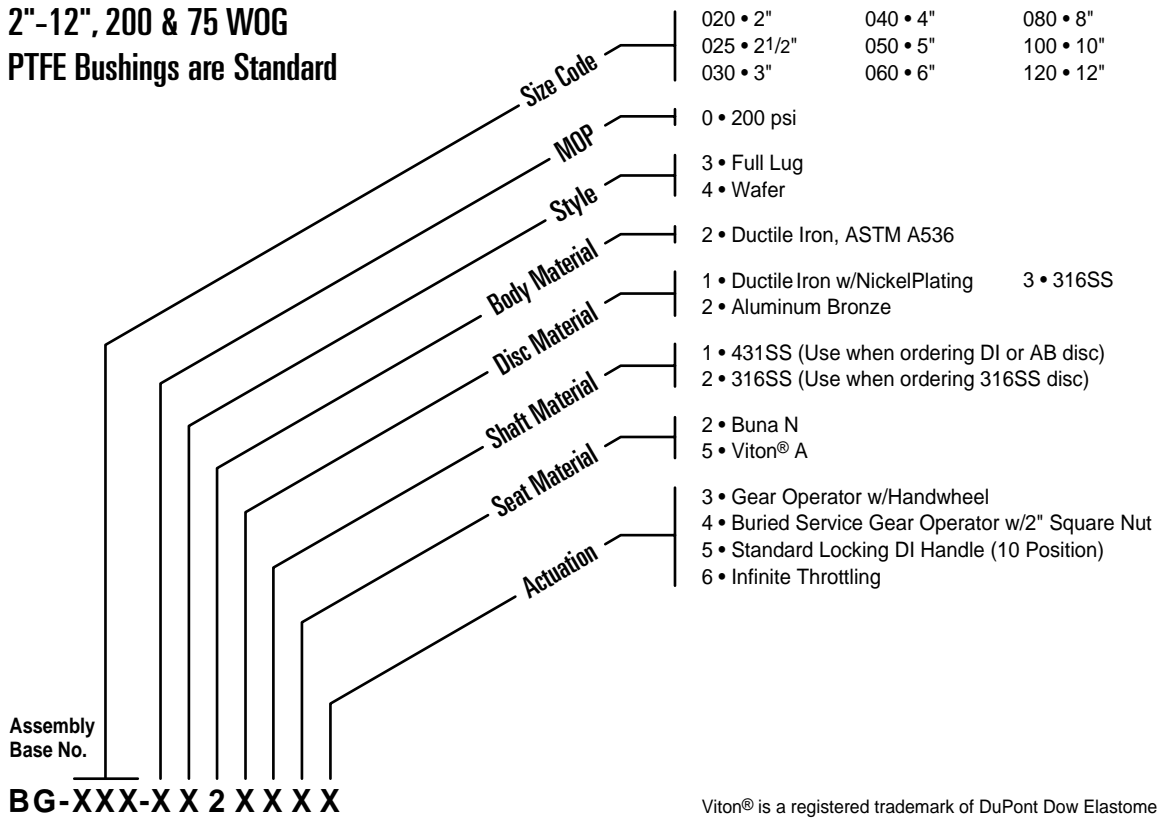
2"-12", 200 & 75 WOG
PTFE Bushings are Standard

Size Code

| 020 • 2" | 040 • 4" | 080 • 8" |
|---|---|---|
| 025 • 21/2" | 050 • 5" | 100 • 10" |
| 030 • 3" | 060 • 6" | 120 • 12" |

MOP
0 • 200 psi

Style
3 • Full Lug
4 • Wafer

Body Material
2 • Ductile Iron, ASTM A536

Disc Material
1 • Ductile Iron w/NickelPlating 3 • 316SS
2 • Aluminum Bronze

Shaft Material
1 • 431SS (Use when ordering DI or AB disc)
2 • 316SS (Use when ordering 316SS disc)

Seat Material
2 • Buna N
5 • Viton® A

Actuation
3 • Gear Operator w/Handwheel
4 • Buried Service Gear Operator w/2" Square Nut
5 • Standard Locking DI Handle (10 Position)
6 • Infinite Throttling

Assembly Base No.

BG-XXX-X X 2 X X X X

Viton® is a registered trademark of DuPont Dow Elastome